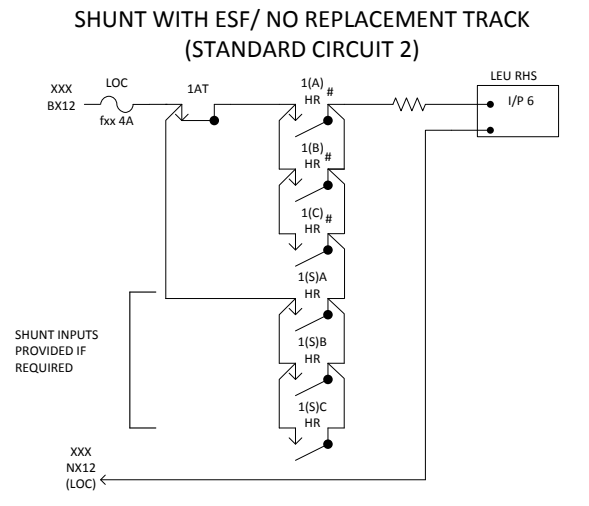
SHUNT WITH ESF/ NO REPLACEMENT TRACK
(STANDARD CIRCUIT 2)

XXX
BX12

LOC

fxx 4A

1AT

1(A)
HR
#

1(B)
HR
#

1(C)
HR
#

1(S)A
HR

1(S)B
HR

1(S)C
HR

LEU RHS

I/P 6

SHUNT INPUTS
PROVIDED IF
REQUIRED

XXX
NX12
(LOC)